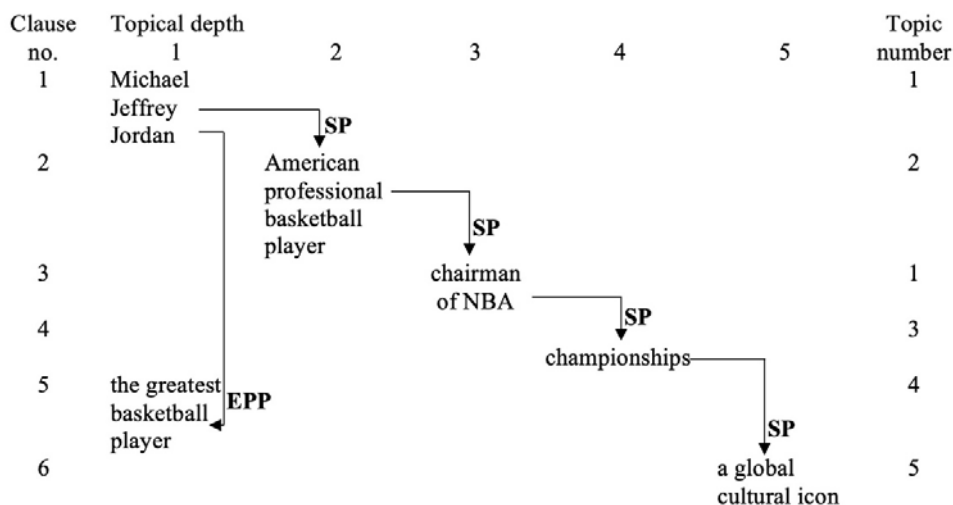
| Clause no. | Topical depth 1 | 2 | 3 | 4 | 5 | Topic number |
|---|---|---|---|---|---|---|
| 1 | Michael Jeffrey Jordan | | | | | 1 |
| | | SP | | | | |
| 2 | | American professional basketball player | | | | 2 |
| | | | SP | | | |
| 3 | | | chairman of NBA | | | 1 |
| | | | | SP | | |
| 4 | | | | championships | | 3 |
| 5 | the greatest basketball player EPP | | | | | 4 |
| | | | | | SP | |
| 6 | | | | | a global cultural icon | 5 |